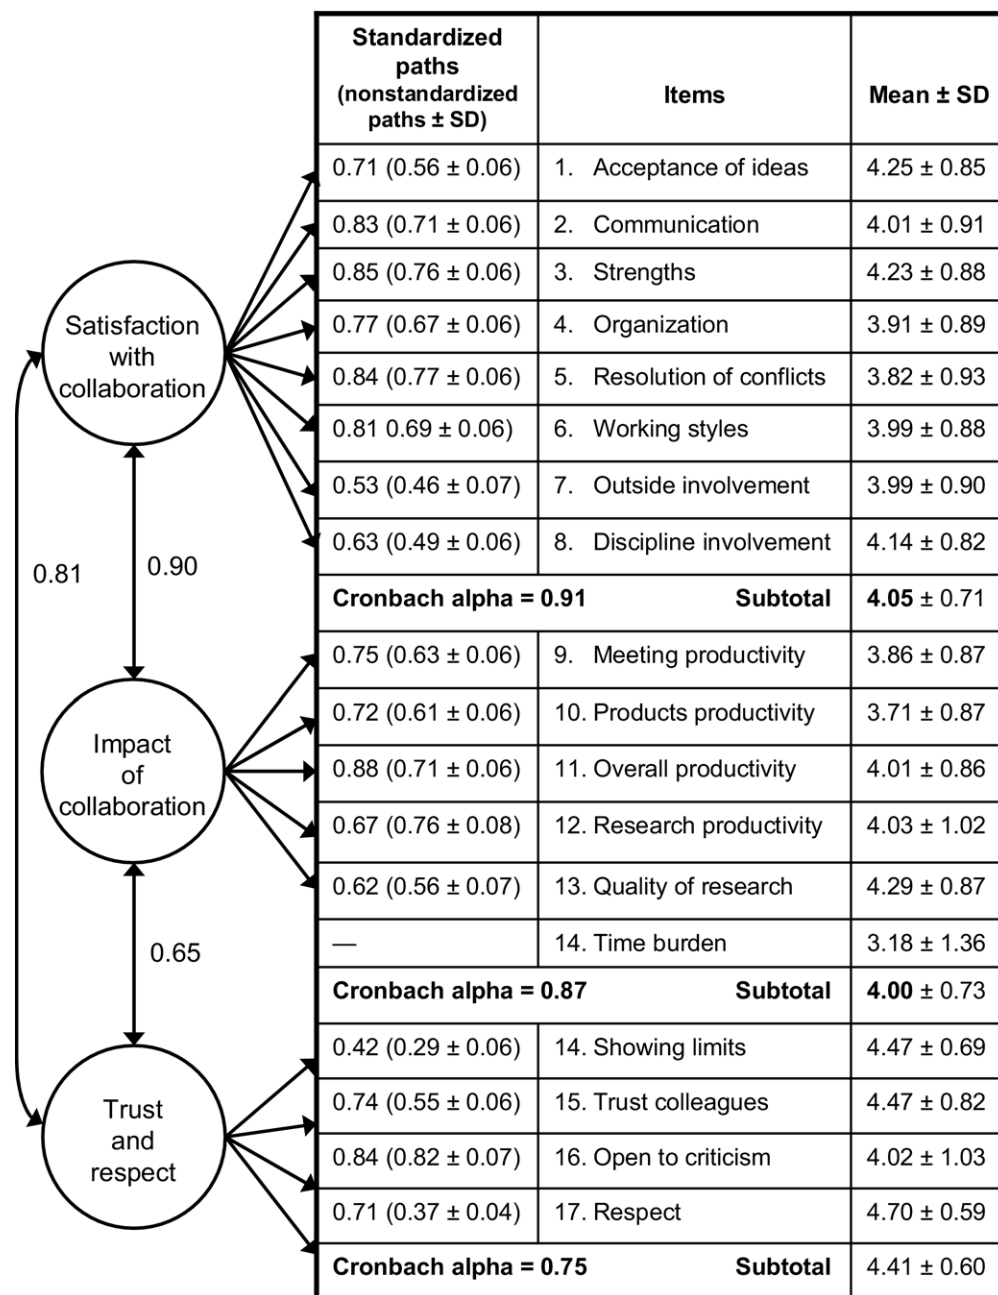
Satisfaction with collaboration

Impact of collaboration

Trust and respect

0.81

0.90

0.65

| Standardized paths (nonstandardized paths ± SD) | Items | Mean ± SD |
|---|---|---|
| 0.71 (0.56 ± 0.06) | 1. Acceptance of ideas | 4.25 ± 0.85 |
| 0.83 (0.71 ± 0.06) | 2. Communication | 4.01 ± 0.91 |
| 0.85 (0.76 ± 0.06) | 3. Strengths | 4.23 ± 0.88 |
| 0.77 (0.67 ± 0.06) | 4. Organization | 3.91 ± 0.89 |
| 0.84 (0.77 ± 0.06) | 5. Resolution of conflicts | 3.82 ± 0.93 |
| 0.81 0.69 ± 0.06) | 6. Working styles | 3.99 ± 0.88 |
| 0.53 (0.46 ± 0.07) | 7. Outside involvement | 3.99 ± 0.90 |
| 0.63 (0.49 ± 0.06) | 8. Discipline involvement | 4.14 ± 0.82 |
| Cronbach alpha = 0.91 | Subtotal | 4.05 ± 0.71 |
| 0.75 (0.63 ± 0.06) | 9. Meeting productivity | 3.86 ± 0.87 |
| 0.72 (0.61 ± 0.06) | 10. Products productivity | 3.71 ± 0.87 |
| 0.88 (0.71 ± 0.06) | 11. Overall productivity | 4.01 ± 0.86 |
| 0.67 (0.76 ± 0.08) | 12. Research productivity | 4.03 ± 1.02 |
| 0.62 (0.56 ± 0.07) | 13. Quality of research | 4.29 ± 0.87 |
| — | 14. Time burden | 3.18 ± 1.36 |
| Cronbach alpha = 0.87 | Subtotal | 4.00 ± 0.73 |
| 0.42 (0.29 ± 0.06) | 14. Showing limits | 4.47 ± 0.69 |
| 0.74 (0.55 ± 0.06) | 15. Trust colleagues | 4.47 ± 0.82 |
| 0.84 (0.82 ± 0.07) | 16. Open to criticism | 4.02 ± 1.03 |
| 0.71 (0.37 ± 0.04) | 17. Respect | 4.70 ± 0.59 |
| Cronbach alpha = 0.75 | Subtotal | 4.41 ± 0.60 |